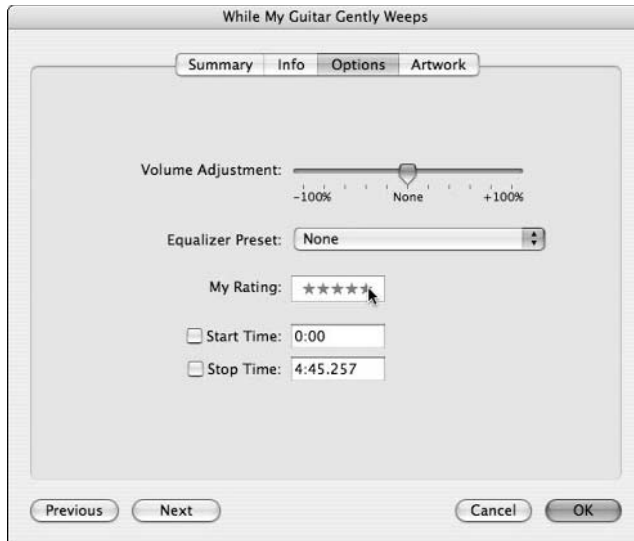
While My Guitar Gently Weeps

Summary Info Options Artwork

Volume Adjustment:
-100% None +100%

Equalizer Preset: None

My Rating: ★★★★★

Start Time: 0:00

Stop Time: 4:45.257

Previous Next Cancel OK